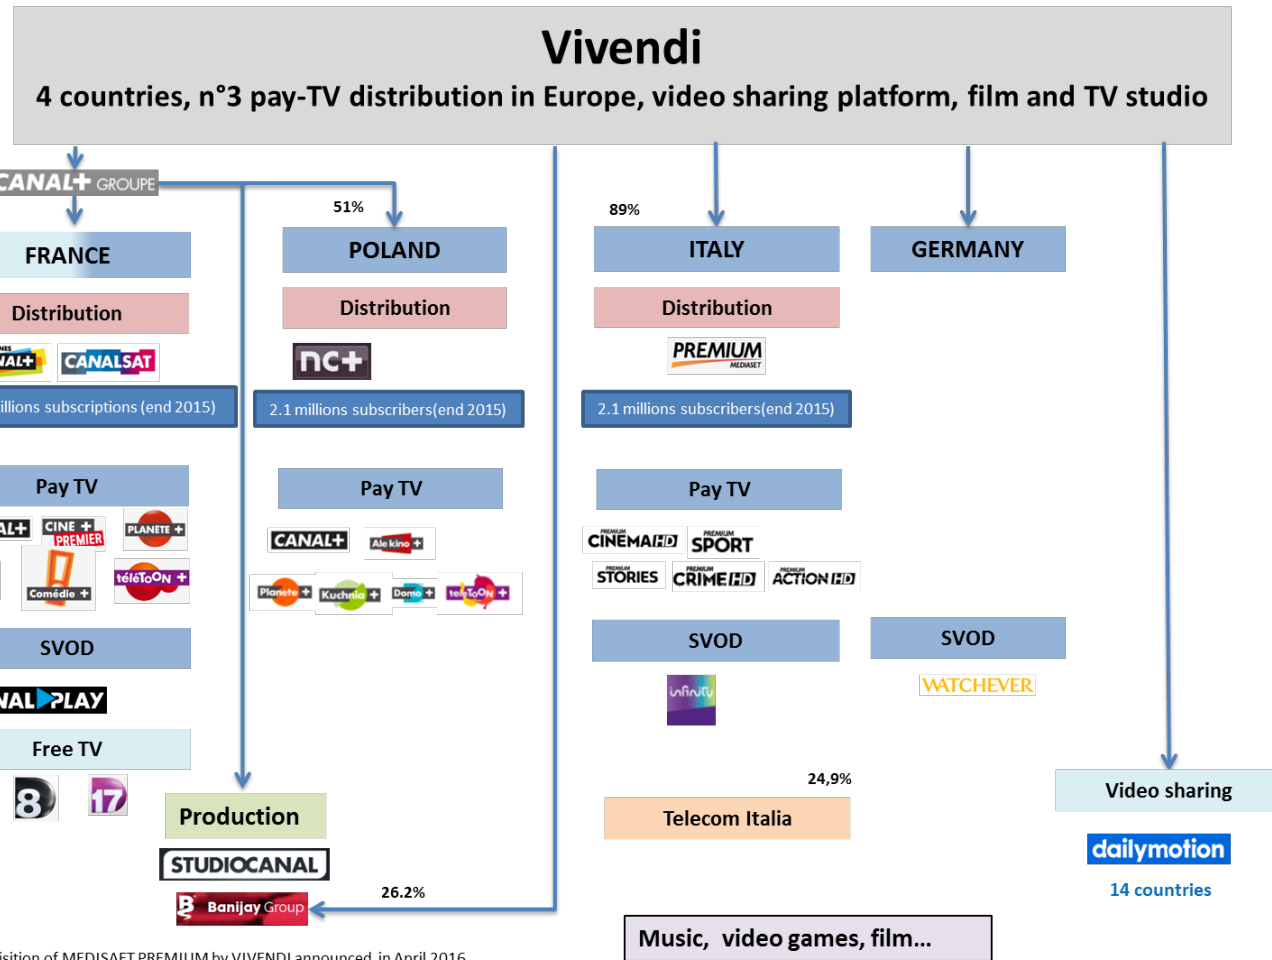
Vivendi
4 countries, n°3 pay-TV distribution in Europe, video sharing platform, film and TV studio

CANAL+ GROUPE

FRANCE
Distribution
NAL+ CANALSAT
illions subscriptions (end 2015)
Pay TV
AL+ CINE+ PREMIER PLANETE+
Comédie+ téléTOON+
SVOD
NAL PLAY
Free TV
8 17

51%
POLAND
Distribution
nc+
2.1 millions subscribers(end 2015)
Pay TV
CANAL+ Ale kino+
Planete+ Kuchnia+ Domo+ teleTOON+

Production
STUDIOCANAL
Banijay Group
26.2%

89%
ITALY
Distribution
PREMIUM MEDIASET
2.1 millions subscribers(end 2015)
Pay TV
CINEMA HD SPORT
STORIES CRIME HD ACTION HD
SVOD
infinity

24,9%
Telecom Italia

GERMANY
SVOD
WATCHEVER

Video sharing
dailymotion
14 countries

Music, video games, film...

isition of MEDISAET PREMIUM by VIVENDI announced in April 2016